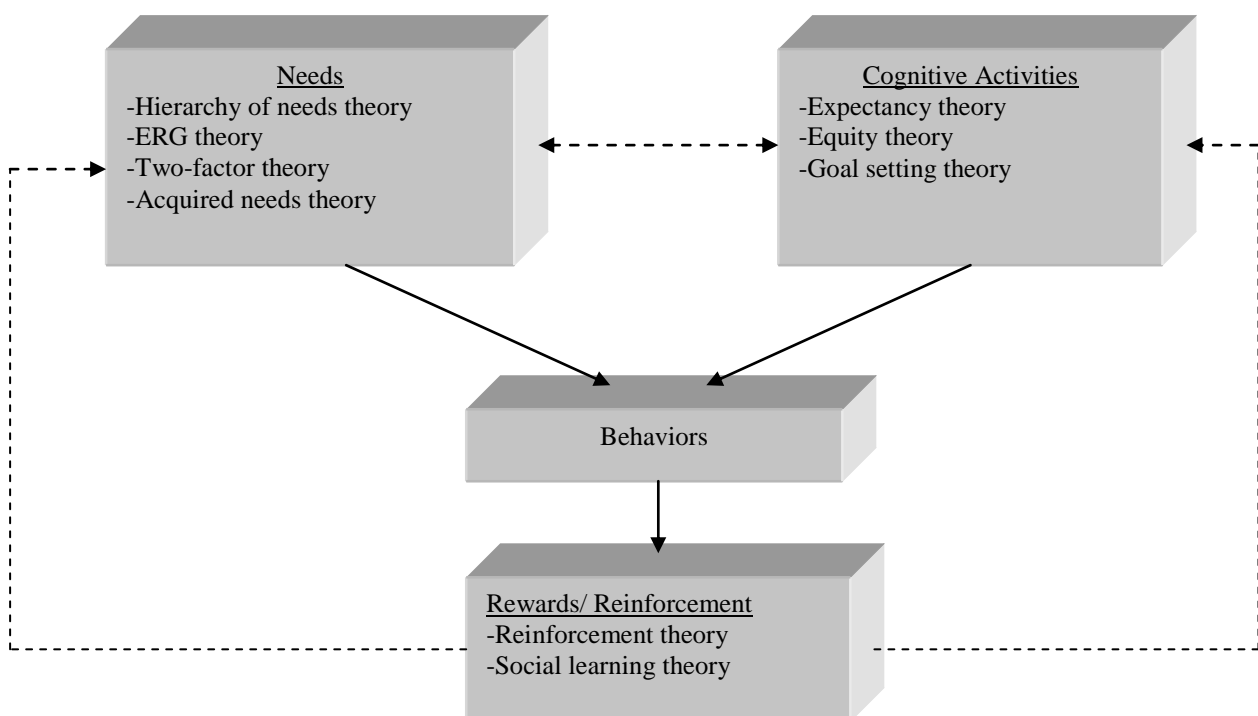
Needs
-Hierarchy of needs theory
-ERG theory
-Two-factor theory
-Acquired needs theory

Cognitive Activities
-Expectancy theory
-Equity theory
-Goal setting theory

Behaviors

Rewards/ Reinforcement
-Reinforcement theory
-Social learning theory